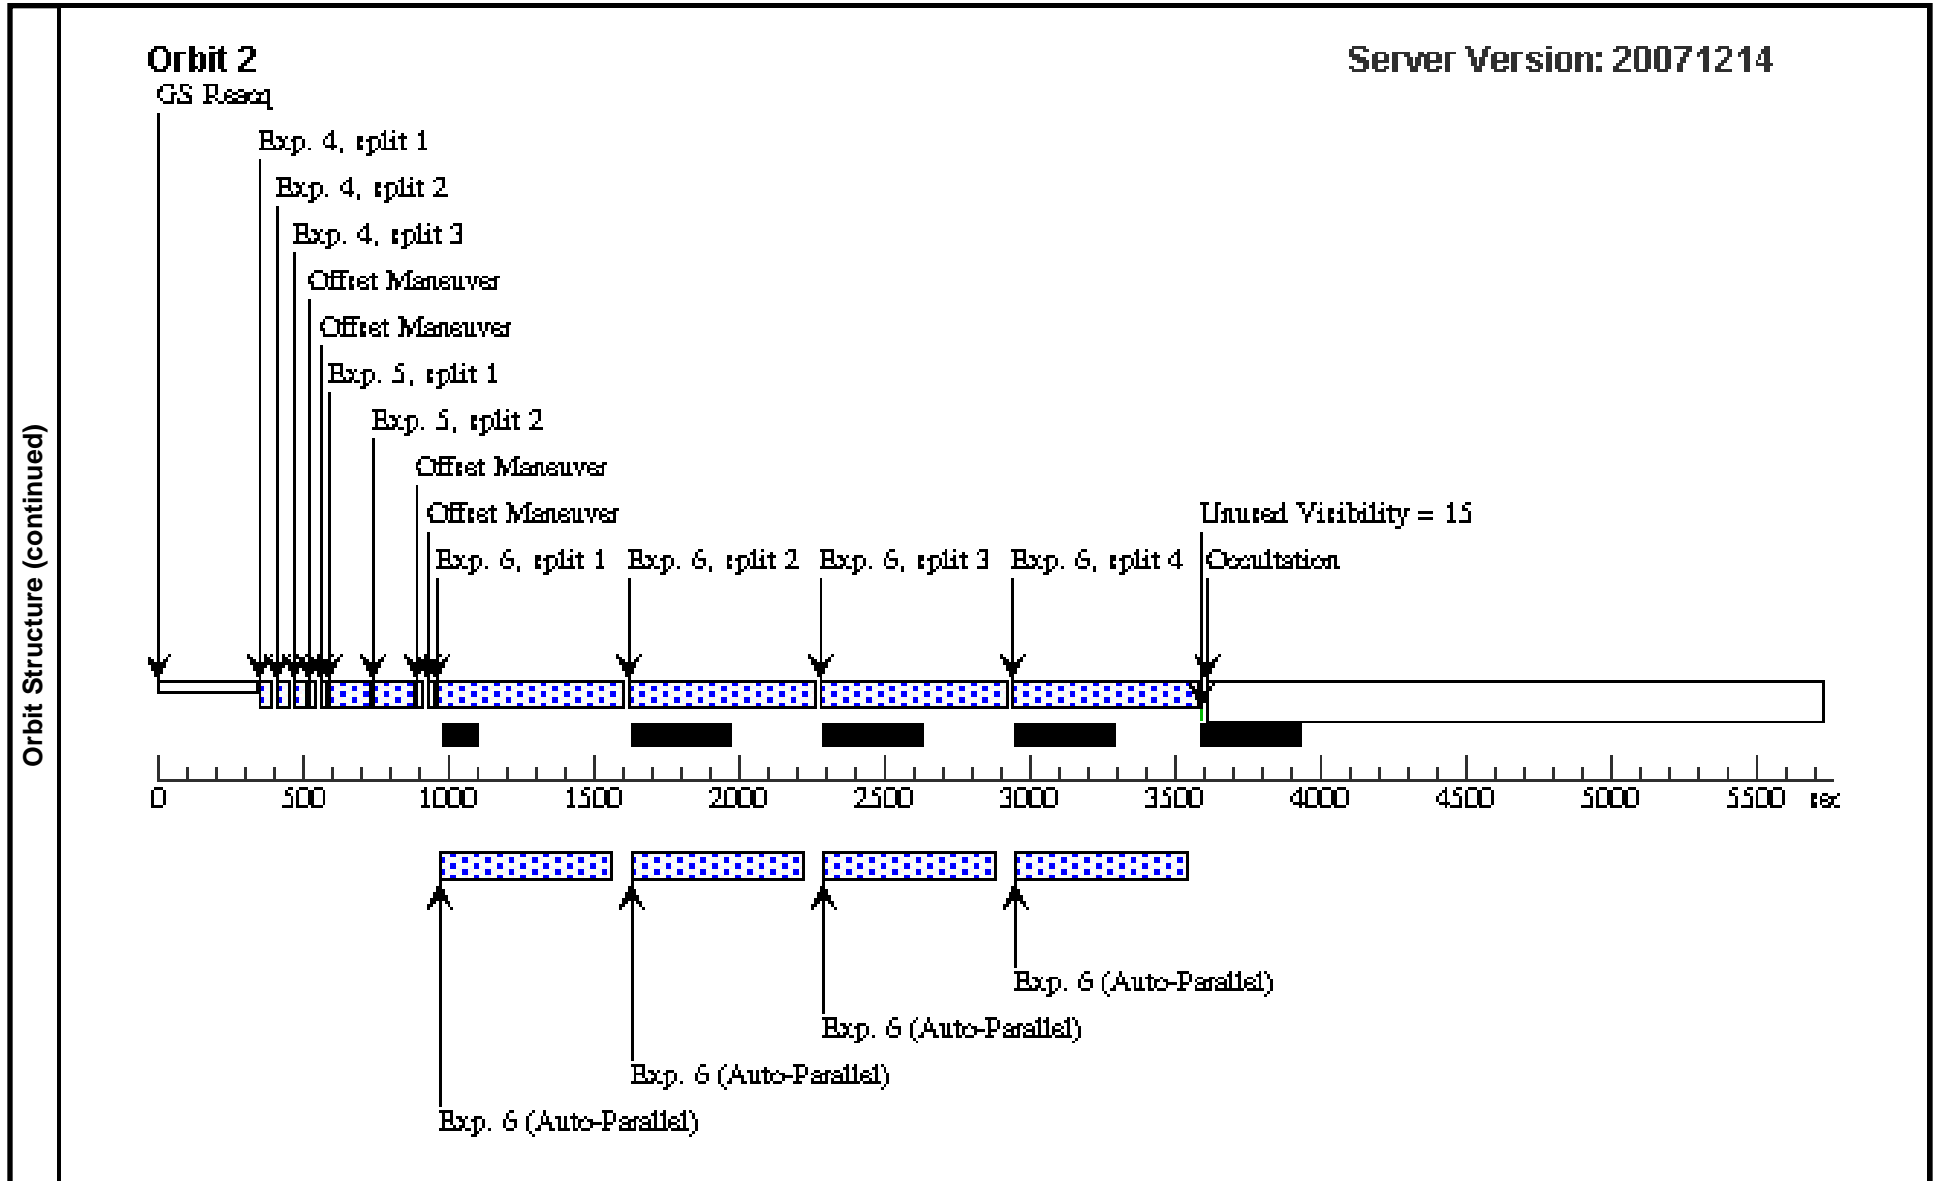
Orbit Structure (continued)

Orbit 2

Server Version: 20071214

GS Reacq

Exp. 4, split 1

Exp. 4, split 2

Exp. 4, split 3

Offset Maneuver

Offset Maneuver

Exp. 5, split 1

Exp. 5, split 2

Offset Maneuver

Offset Maneuver

Unused Visibility = 15

Exp. 6, split 1

Exp. 6, split 2

Exp. 6, split 3

Exp. 6, split 4

Occultation

0 500 1000 1500 2000 2500 3000 3500 4000 4500 5000 5500 sec

Exp. 6 (Auto-Parallel)

Exp. 6 (Auto-Parallel)

Exp. 6 (Auto-Parallel)

Exp. 6 (Auto-Parallel)